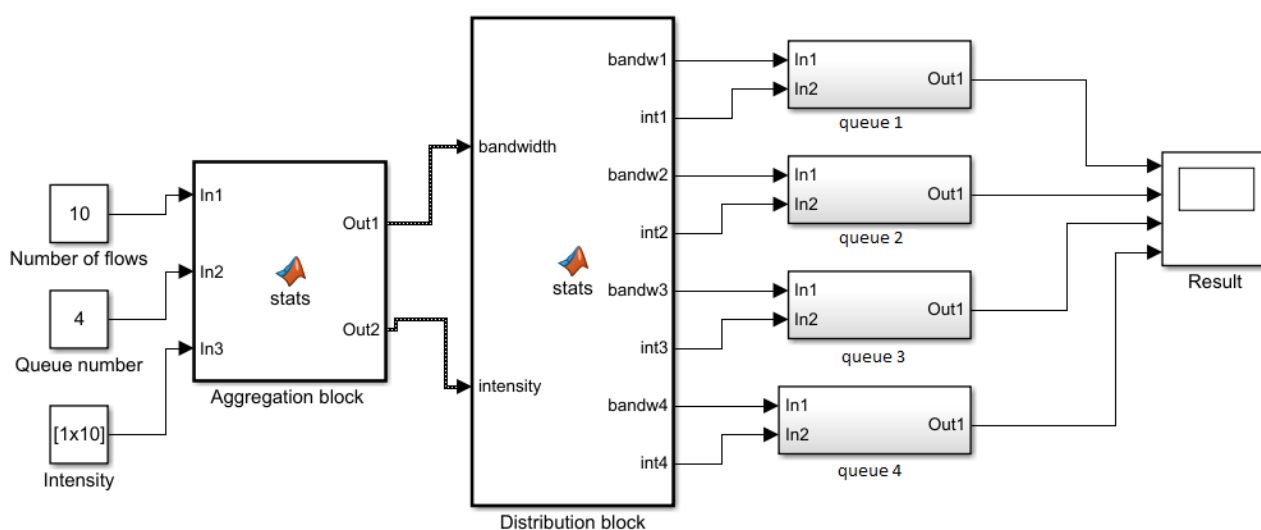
10
Number of flows
4
Queue number
[1x10]
Intensity

In1
In2
In3
stats
Out1
Out2
Aggregation block

bandwidth
intensity
stats
bandw1
int1
bandw2
int2
bandw3
int3
bandw4
int4
Distribution block

In1
In2
Out1
queue 1

In1
In2
Out1
queue 2

In1
In2
Out1
queue 3

In1
In2
Out1
queue 4

Result